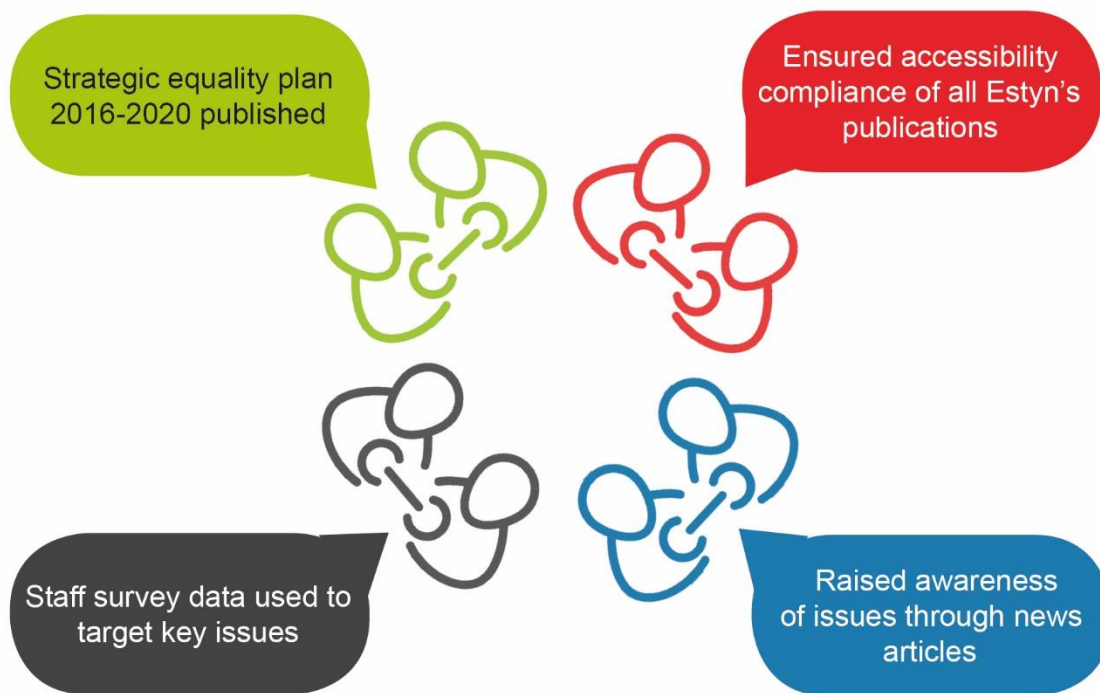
Strategic equality plan 2016-2020 published

Ensured accessibility compliance of all Estyn's publications

Staff survey data used to target key issues

Raised awareness of issues through news articles